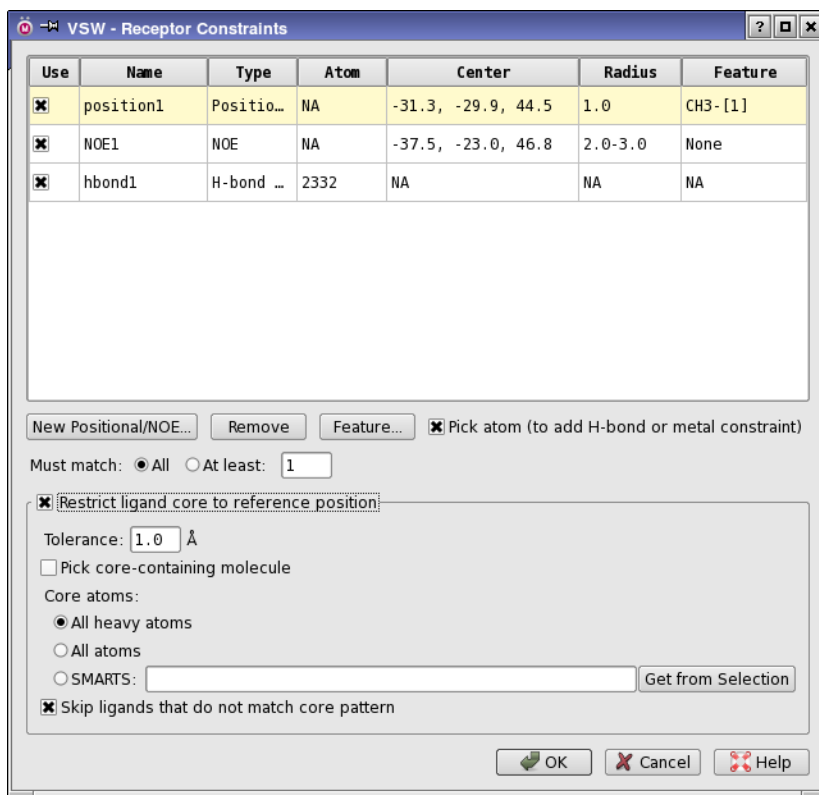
VSW - Receptor Constraints

| Use | Name | Type | Atom | Center | Radius | Feature |
|---|---|---|---|---|---|---|
| ☒ | position1 | Positio… | NA | -31.3, -29.9, 44.5 | 1.0 | CH3-[1] |
| ☒ | NOE1 | NOE | NA | -37.5, -23.0, 46.8 | 2.0-3.0 | None |
| ☒ | hbond1 | H-bond … | 2332 | NA | NA | NA |

New Positional/NOE... Remove Feature... ☒ Pick atom (to add H-bond or metal constraint)

Must match: ◉ All ○ At least: 1

☒ Restrict ligand core to reference position

Tolerance: 1.0 Å

☐ Pick core-containing molecule

Core atoms:

◉ All heavy atoms

○ All atoms

○ SMARTS: Get from Selection

☒ Skip ligands that do not match core pattern

OK Cancel Help